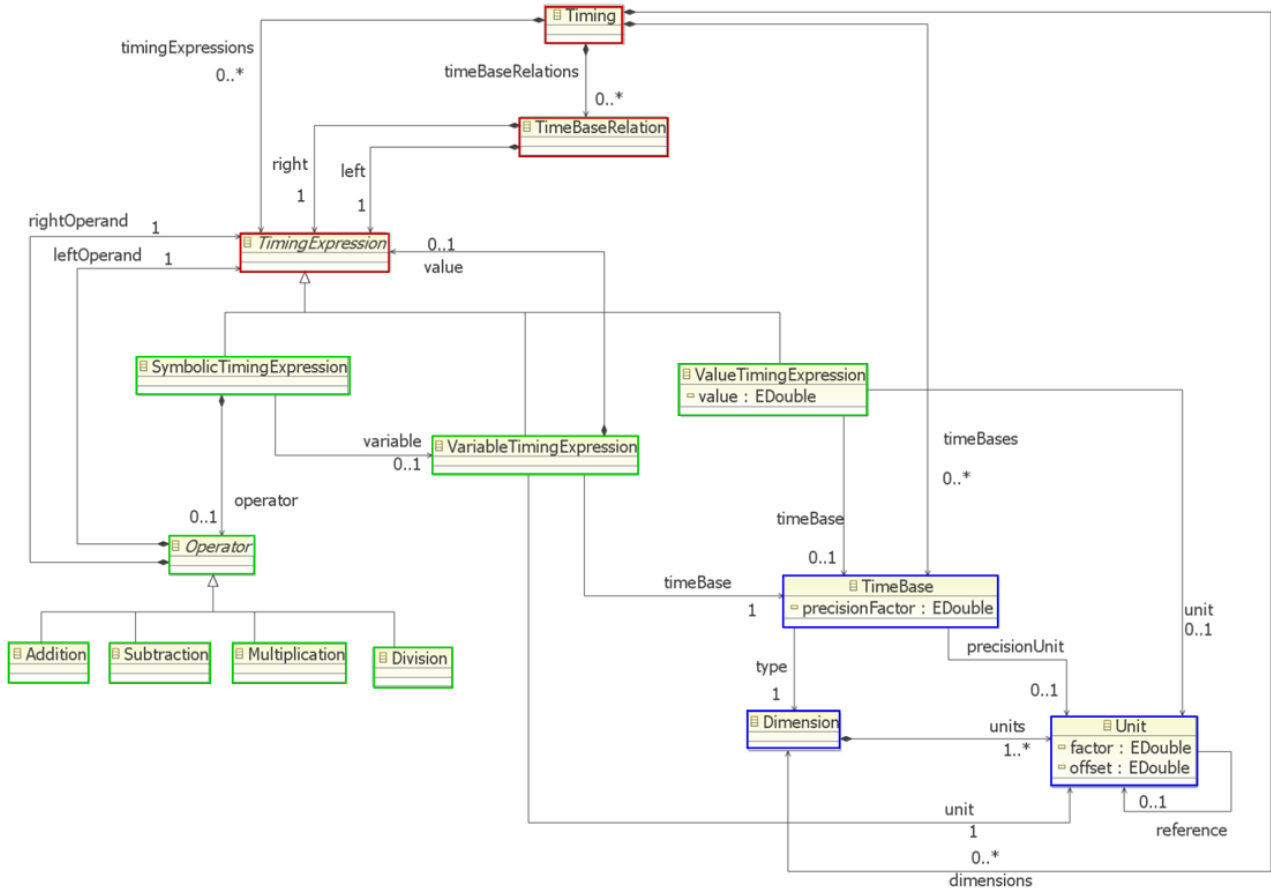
Timing
timingExpressions
0..*
timeBaseRelations
0..*
TimeBaseRelation
right
1
left
1
rightOperand
1
leftOperand
1
TimingExpression
0..1
value
SymbolicTimingExpression
ValueTimingExpression
value : EDouble
variable
0..1
VariableTimingExpression
timeBases
0..*
operator
0..1
Operator
timeBase
0..1
timeBase
1
TimeBase
precisionFactor : EDouble
unit
0..1
Addition
Subtraction
Multiplication
Division
precisionUnit
0..1
type
1
Dimension
units
1..*
Unit
factor : EDouble
offset : EDouble
0..1
unit
1
reference
0..*
dimensions